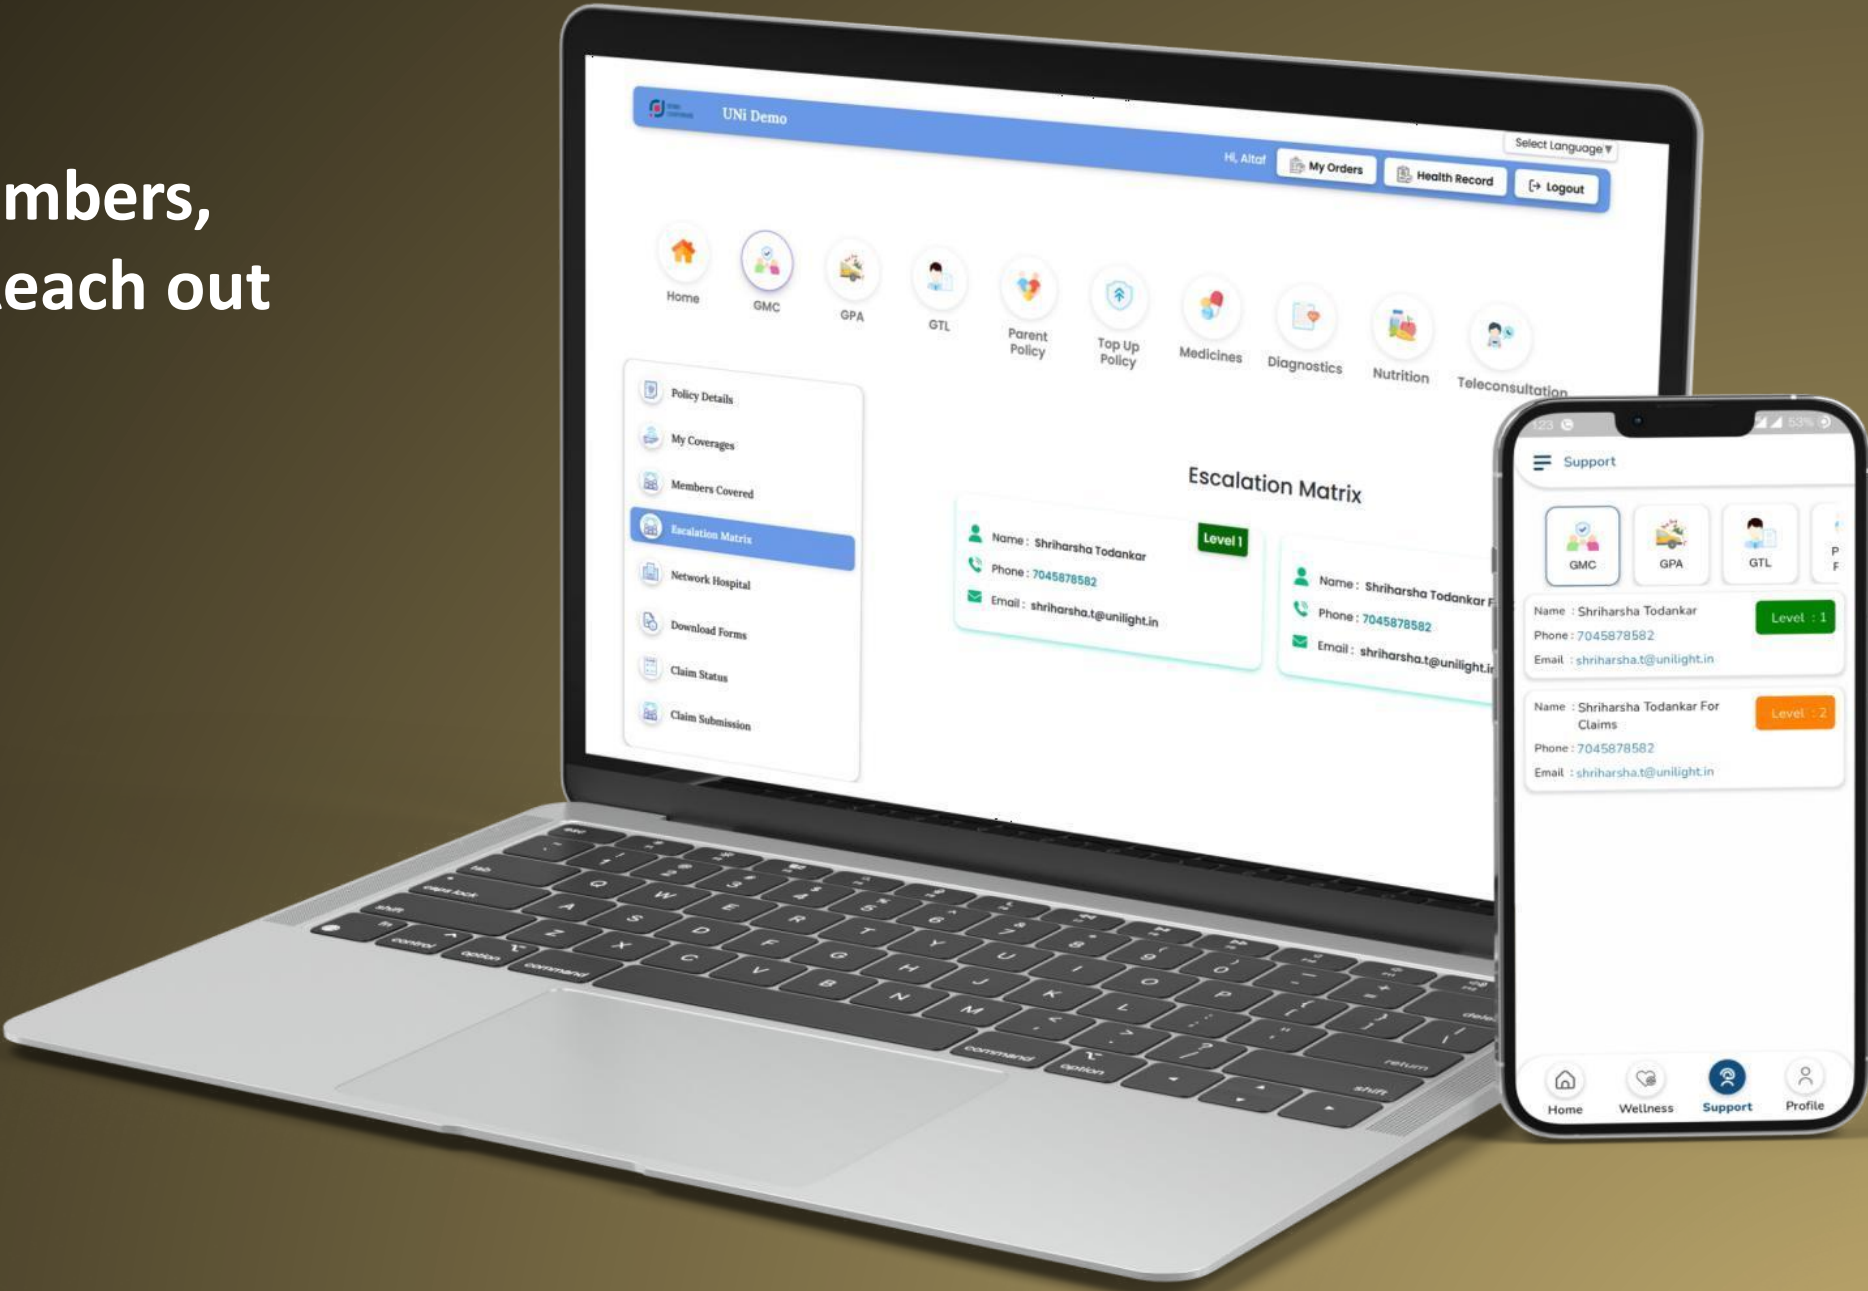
mbers,
each out

UNi Demo

Select Language

Hi, Altaf

My Orders

Health Record

Logout

Home

GMC

GPA

GTL

Parent Policy

Top Up Policy

Medicines

Diagnostics

Nutrition

Teleconsultation

Policy Details

My Coverages

Members Covered

Escalation Matrix

Network Hospital

Download Forms

Claim Status

Claim Submission

Escalation Matrix

Name : Shriharsha Todankar

Level 1

Phone : 7045878582

Email : shriharsha.t@unilight.in

Name : Shriharsha Todankar F

Phone : 7045878582

Email : shriharsha.t@unilight.i

Support

GMC

GPA

GTL

P F

Name : Shriharsha Todankar

Level : 1

Phone : 7045878582

Email : shriharsha.t@unilight.in

Name : Shriharsha Todankar For Claims

Level : 2

Phone : 7045878582

Email : shriharsha.t@unilight.in

Home

Wellness

Support

Profile